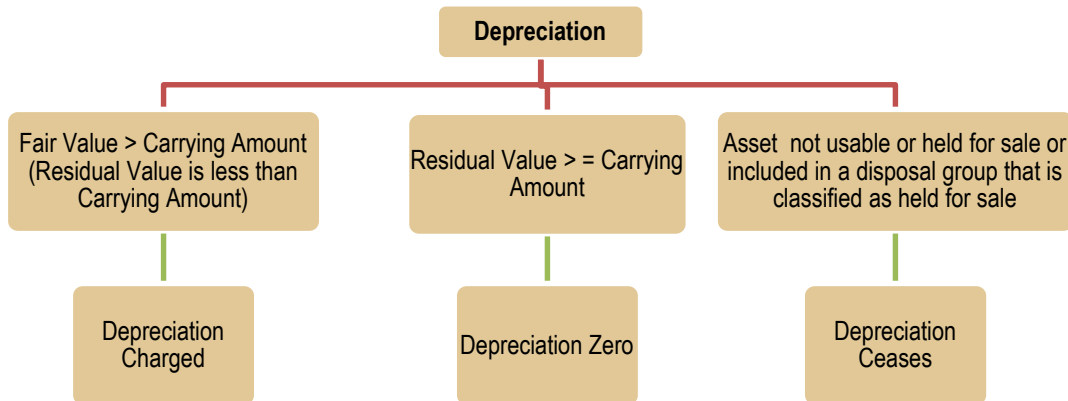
Depreciation

Fair Value > Carrying Amount (Residual Value is less than Carrying Amount)

Residual Value > = Carrying Amount

Asset not usable or held for sale or included in a disposal group that is classified as held for sale

Depreciation Charged

Depreciation Zero

Depreciation Ceases